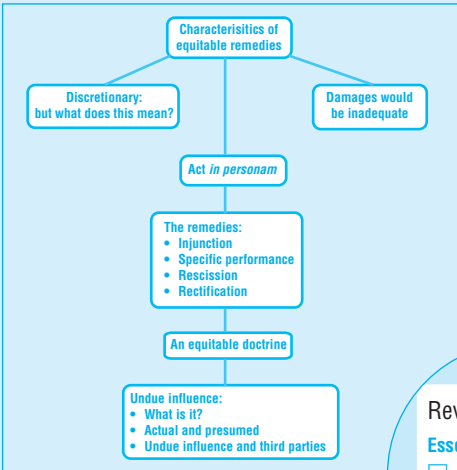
Characterisitics of equitable remedies

Discretionary: but what does this mean?

Damages would be inadequate

Act *in personam*

The remedies:
• Injunction
• Specific performance
• Rescission
• Rectification

An equitable doctrine

Undue influence:
• What is it?
• Actual and presumed
• Undue influence and third parties

Rev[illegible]

Esse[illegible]